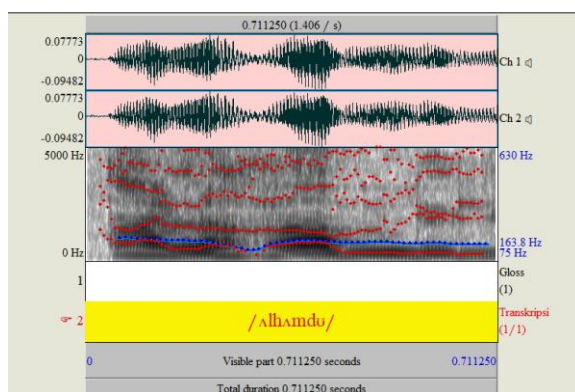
0.711250 (1.406 / s)

0.07773
0
-0.09482
Ch 1

0.07773
0
-0.09482
Ch 2

5000 Hz
0 Hz
630 Hz
163.8 Hz
75 Hz

1
Gloss
(1)

2
/ʌlhʌmdʊ/
Transkripsi
(1/1)

0
Visible part 0.711250 seconds
0.711250

Total duration 0.711250 seconds